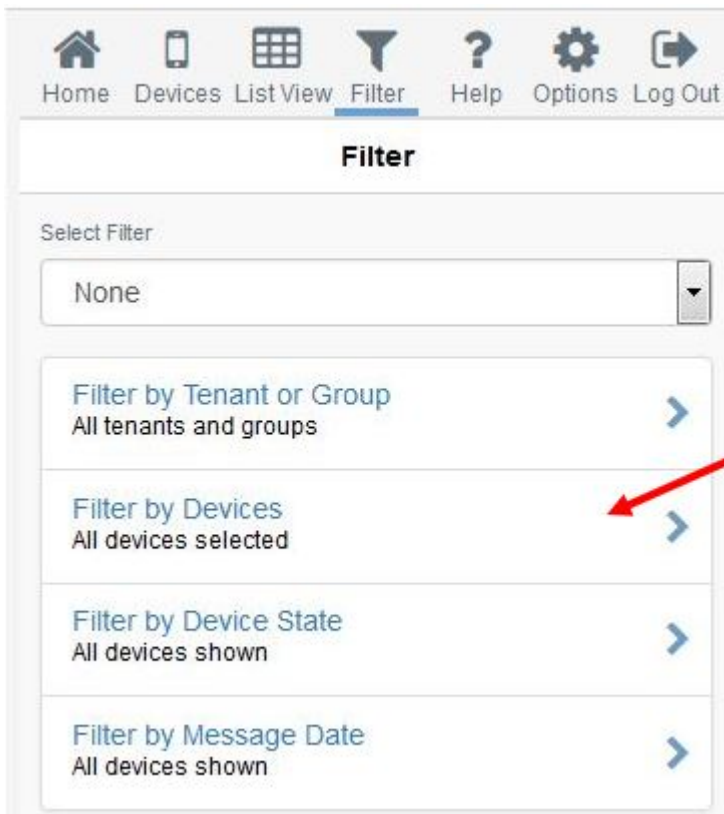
Home Devices List View Filter Help Options Log Out

Filter

Select Filter

None

Filter by Tenant or Group
All tenants and groups

Filter by Devices
All devices selected

Filter by Device State
All devices shown

Filter by Message Date
All devices shown